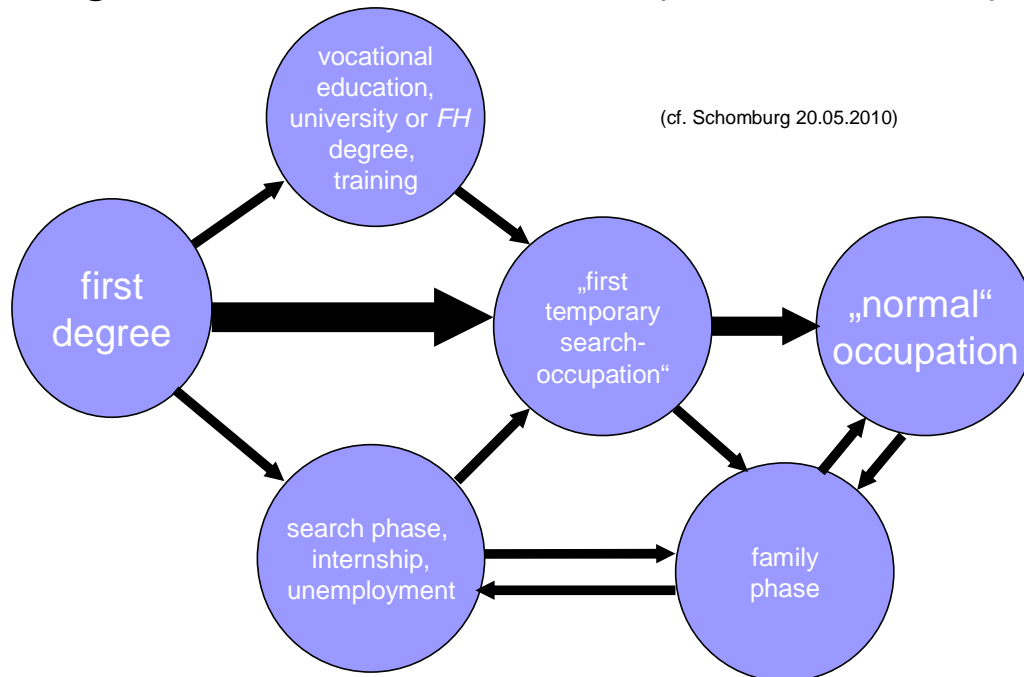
vocational education, university or FH degree, training

(cf. Schomburg 20.05.2010)

first degree

„first temporary search-occupation“

„normal“ occupation

search phase, internship, unemployment

family phase